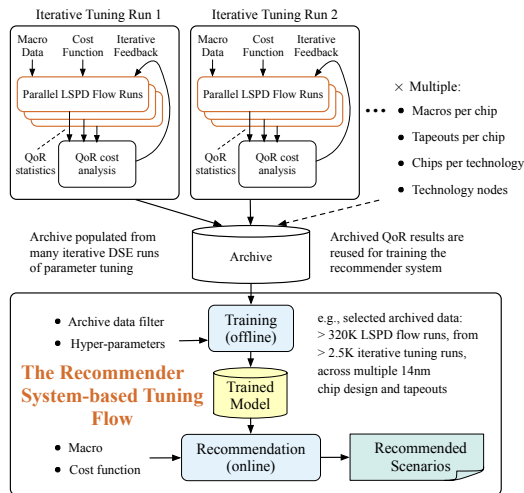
Iterative Tuning Run 1

Macro Data
Cost Function
Iterative Feedback

Parallel LSPD Flow Runs

QoR statistics
QoR cost analysis

Iterative Tuning Run 2

Macro Data
Cost Function
Iterative Feedback

Parallel LSPD Flow Runs

QoR statistics
QoR cost analysis

× Multiple:
• Macros per chip
• Tapeouts per chip
• Chips per technology
• Technology nodes

Archive populated from many iterative DSE runs of parameter tuning

Archive

Archived QoR results are reused for training the recommender system

• Archive data filter
• Hyper-parameters

Training (offline)

e.g., selected archived data:
> 320K LSPD flow runs, from
> 2.5K iterative tuning runs,
across multiple 14nm
chip design and tapeouts

The Recommender System-based Tuning Flow

Trained Model

• Macro
• Cost function

Recommendation (online)

Recommended Scenarios